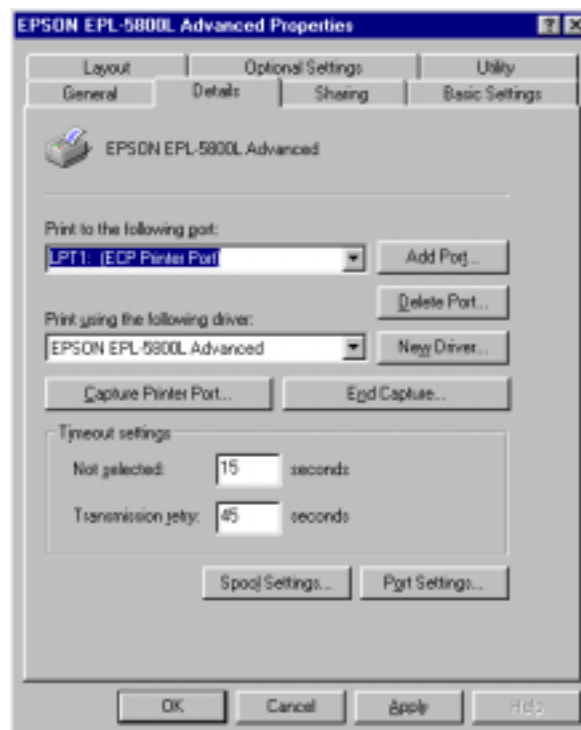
EPSON EPL-5800L Advanced Properties

Layout
Optional Settings
Utility
General
Details
Sharing
Basic Settings

EPSON EPL-5800L Advanced

Print to the following port:
LPT1: (ECP Printer Port)
Add Port...
Delete Port...

Print using the following driver:
EPSON EPL-5800L Advanced
New Driver...

Capture Printer Port...
End Capture...

Timeout settings
Not selected: 15 seconds
Transmission retry: 45 seconds

Spool Settings...
Port Settings...

OK
Cancel
Apply
Help